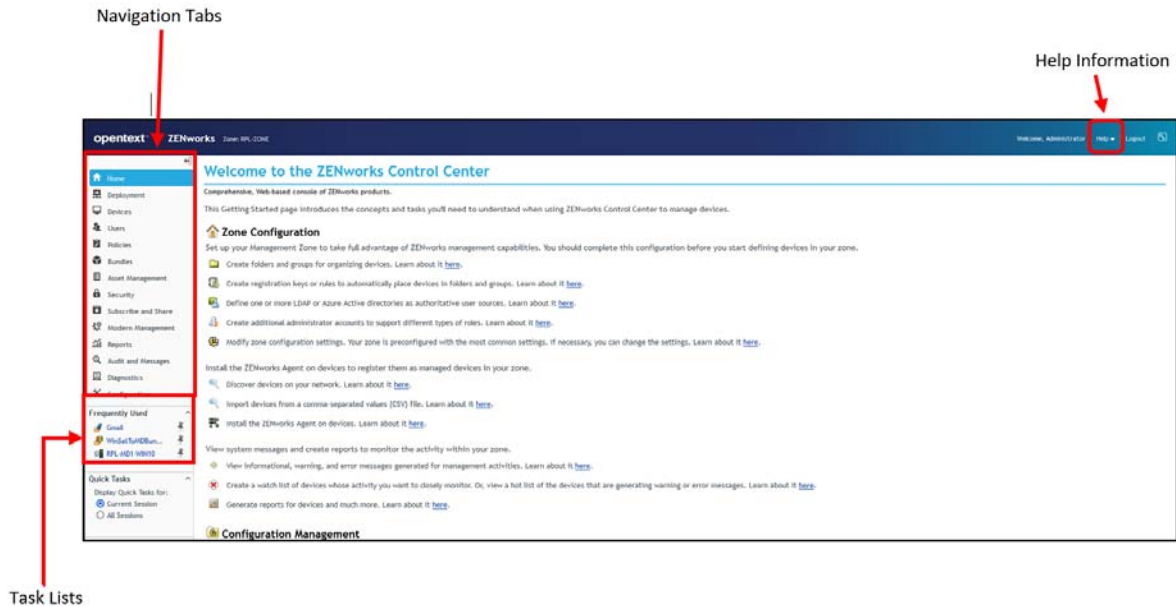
Navigation Tabs

Help Information

opentext™ ZENworks Zone: RPL-ZONE

Welcome, Administrator Help ▾ Logout

Home
Deployment
Devices
Users
Policies
Bundles
Asset Management
Security
Subscribe and Share
Modern Management
Reports
Audit and Messages
Diagnostics
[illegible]

Frequently Used
Gmail
WinSalToHDBun...
RPL-MD1-WIN10

Quick Tasks
Display Quick Tasks for:
Current Session
All Sessions

Welcome to the ZENworks Control Center

Comprehensive, Web-based console of ZENworks products.

This Getting Started page introduces the concepts and tasks you'll need to understand when using ZENworks Control Center to manage devices.

Zone Configuration

Set up your Management Zone to take full advantage of ZENworks management capabilities. You should complete this configuration before you start defining devices in your zone.

Create folders and groups for organizing devices. Learn about it here.

Create registration keys or rules to automatically place devices in folders and groups. Learn about it here.

Define one or more LDAP or Azure Active directories as authoritative user sources. Learn about it here.

Create additional administrator accounts to support different types of roles. Learn about it here.

Modify zone configuration settings. Your zone is preconfigured with the most common settings. If necessary, you can change the settings. Learn about it here.

Install the ZENworks Agent on devices to register them as managed devices in your zone.

Discover devices on your network. Learn about it here.

Import devices from a comma-separated values (CSV) file. Learn about it here.

Install the ZENworks Agent on devices. Learn about it here.

View system messages and create reports to monitor the activity within your zone.

View informational, warning, and error messages generated for management activities. Learn about it here.

Create a watch list of devices whose activity you want to closely monitor. Or, view a hot list of the devices that are generating warning or error messages. Learn about it here.

Generate reports for devices and much more. Learn about it here.

Configuration Management

Task Lists